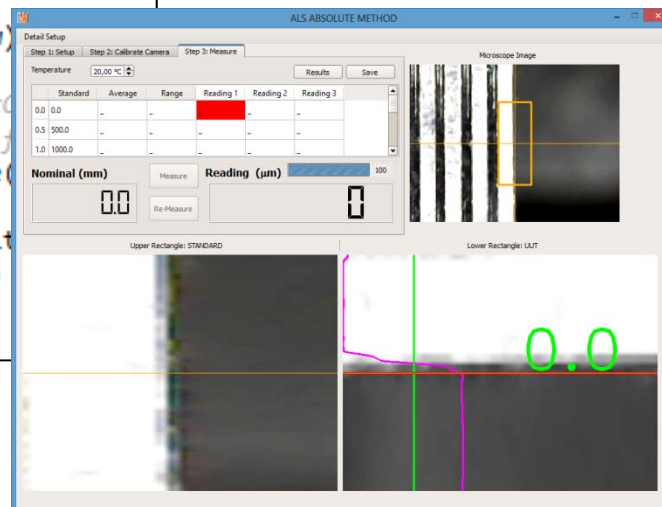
ALS ABSOLUTE METHOD

Detail Setup

Step 1: Setup | Step 2: Calibrate Camera | Step 3: Measure

Temperature 20,00 °C

Results | Save

| | Standard | Average | Range | Reading 1 | Reading 2 | Reading 3 |
|---|---|---|---|---|---|---|
| 0.0 | 0.0 | _ | _ | | _ | _ |
| 0.5 | 500.0 | _ | _ | _ | _ | _ |
| 1.0 | 1000.0 | _ | _ | _ | _ | _ |

Nominal (mm)

Measure

Re-Measure

0.0

Reading (µm)

100

0

Microscope Image

Upper Rectangle: STANDARD

Lower Rectangle: UUT

0.0